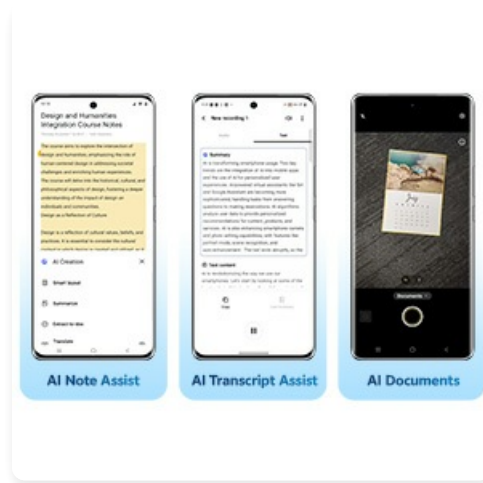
Design and Humanities Integration Course Notes

The course aims to explore the intersection of design and humanities, emphasizing the role of human-centered design in addressing societal challenges and enriching human experiences. The course will delve into the historical, cultural, and philosophical aspects of design, fostering a deeper understanding of the impact of design on individuals and communities.
Design as a Reflection of Culture

Design is a reflection of cultural values, beliefs, and practices. It is essential to consider the cultural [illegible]

AI Creation
Smart layout
Summarize
Extract to-dos
Translate

New recording 1
Audio
Text
Summary
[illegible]
Text content
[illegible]

Documents

AI Note Assist
AI Transcript Assist
AI Documents